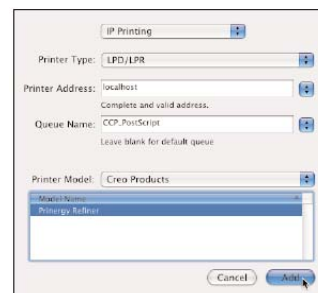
IP Printing

Printer Type: LPD/LPR

Printer Address: localhost

Complete and valid address.

Queue Name: CCP_PostScript

Leave blank for default queue

Printer Model: Creo Products

Model Name

Prinergy Refiner

Cancel

Add